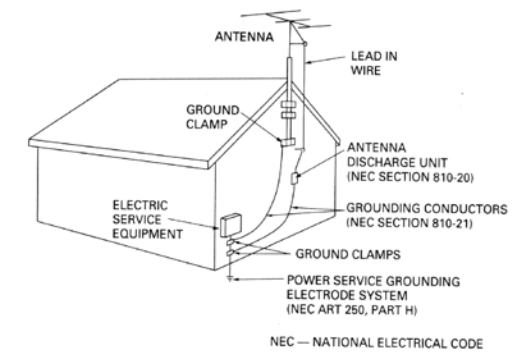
ANTENNA

LEAD IN WIRE

GROUND CLAMP

ANTENNA DISCHARGE UNIT (NEC SECTION 810-20)

ELECTRIC SERVICE EQUIPMENT

GROUNDING CONDUCTORS (NEC SECTION 810-21)

GROUND CLAMPS

POWER SERVICE GROUNDING ELECTRODE SYSTEM (NEC ART 250, PART H)

NEC — NATIONAL ELECTRICAL CODE